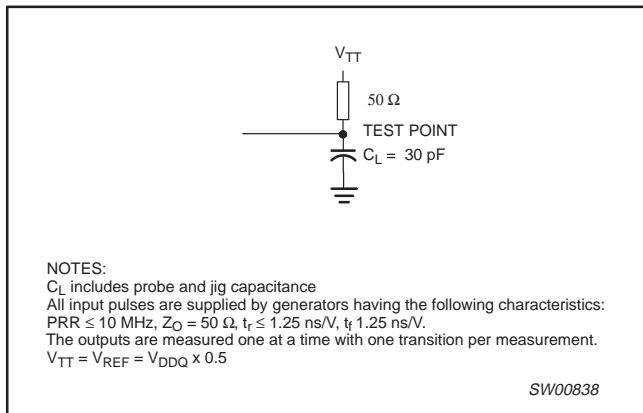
$V_{TT}$

50 Ω

TEST POINT

$C_L$ = 30 pF

NOTES:
$C_L$ includes probe and jig capacitance
All input pulses are supplied by generators having the following characteristics:
PRR ≤ 10 MHz, $Z_O$ = 50 Ω, $t_r$ ≤ 1.25 ns/V, $t_f$ 1.25 ns/V.
The outputs are measured one at a time with one transition per measurement.
$V_{TT}$ = $V_{REF}$ = $V_{DDQ}$ x 0.5

SW00838